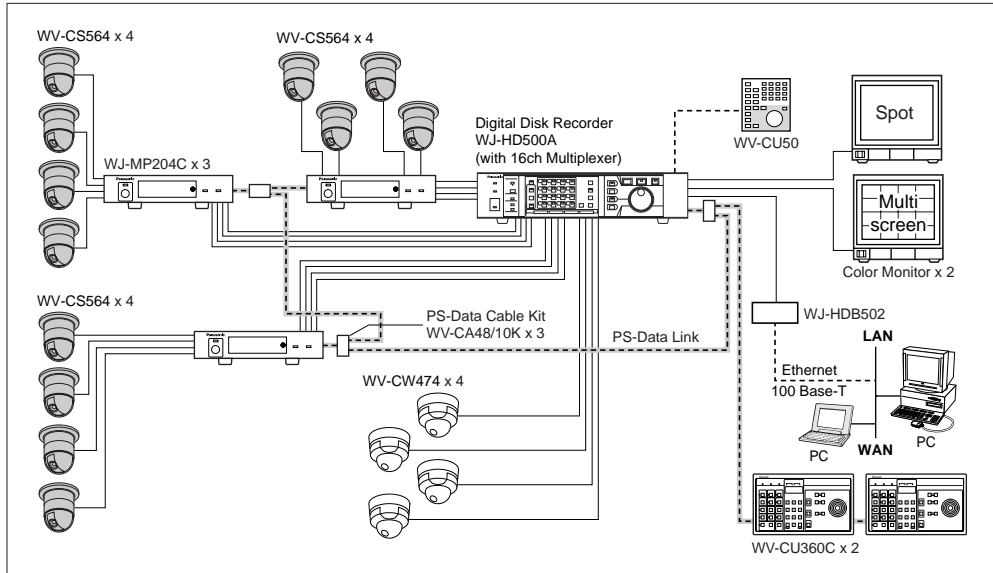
WV-CS564 x 4

WV-CS564 x 4

WJ-MP204C x 3

Digital Disk Recorder
WJ-HD500A
(with 16ch Multiplexer)

WV-CU50

Spot

Multi
screen

Color Monitor x 2

WV-CS564 x 4

PS-Data Cable Kit
WV-CA48/10K x 3

PS-Data Link

WJ-HDB502

LAN

Ethernet
100 Base-T

WV-CW474 x 4

PC

PC

WAN

WV-CU360C x 2